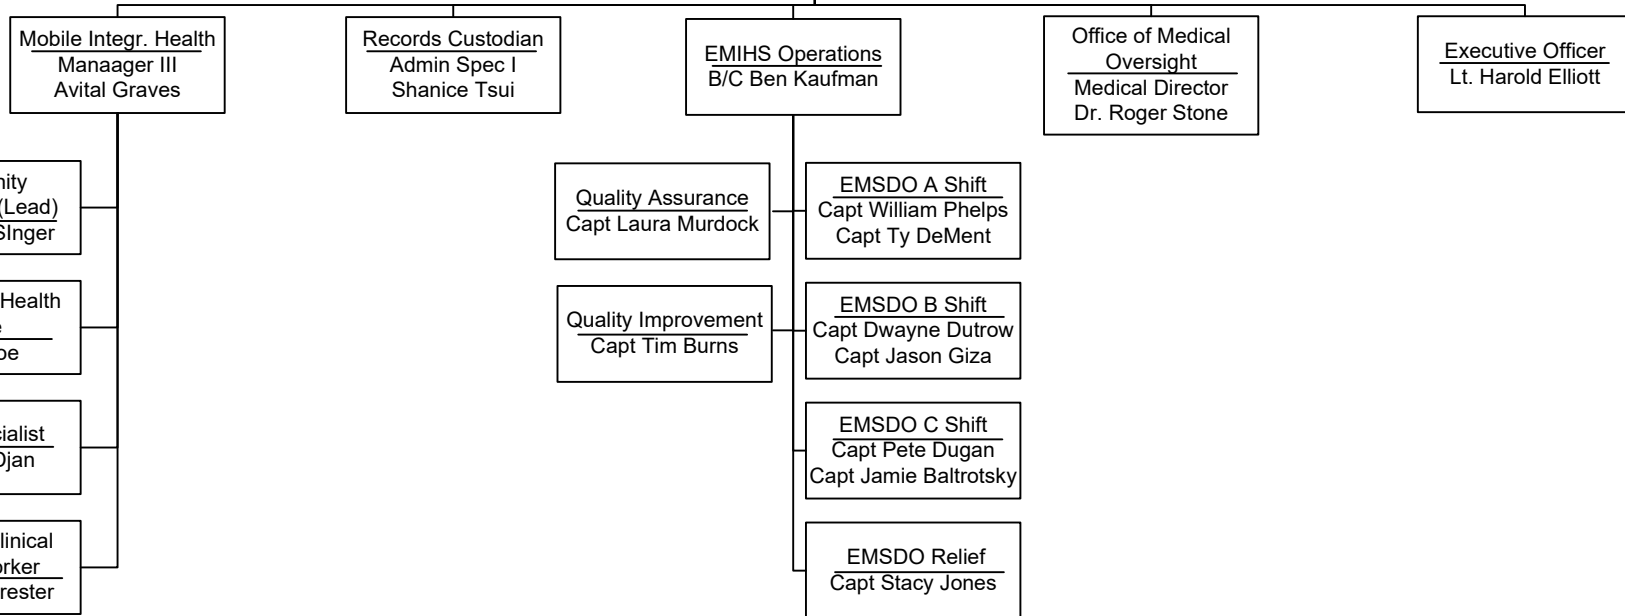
Mobile Integr. Health
Manaager III
Avital Graves

Records Custodian
Admin Spec I
Shanice Tsui

EMIHS Operations
B/C Ben Kaufman

Office of Medical Oversight
Medical Director
Dr. Roger Stone

Executive Officer
Lt. Harold Elliott

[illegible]nity
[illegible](Lead)
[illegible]SInger

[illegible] Health
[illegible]e
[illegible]pe

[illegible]cialist
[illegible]Djan

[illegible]linical
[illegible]orker
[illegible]rester

Quality Assurance
Capt Laura Murdock

Quality Improvement
Capt Tim Burns

EMSDO A Shift
Capt William Phelps
Capt Ty DeMent

EMSDO B Shift
Capt Dwayne Dutrow
Capt Jason Giza

EMSDO C Shift
Capt Pete Dugan
Capt Jamie Baltrotsky

EMSDO Relief
Capt Stacy Jones